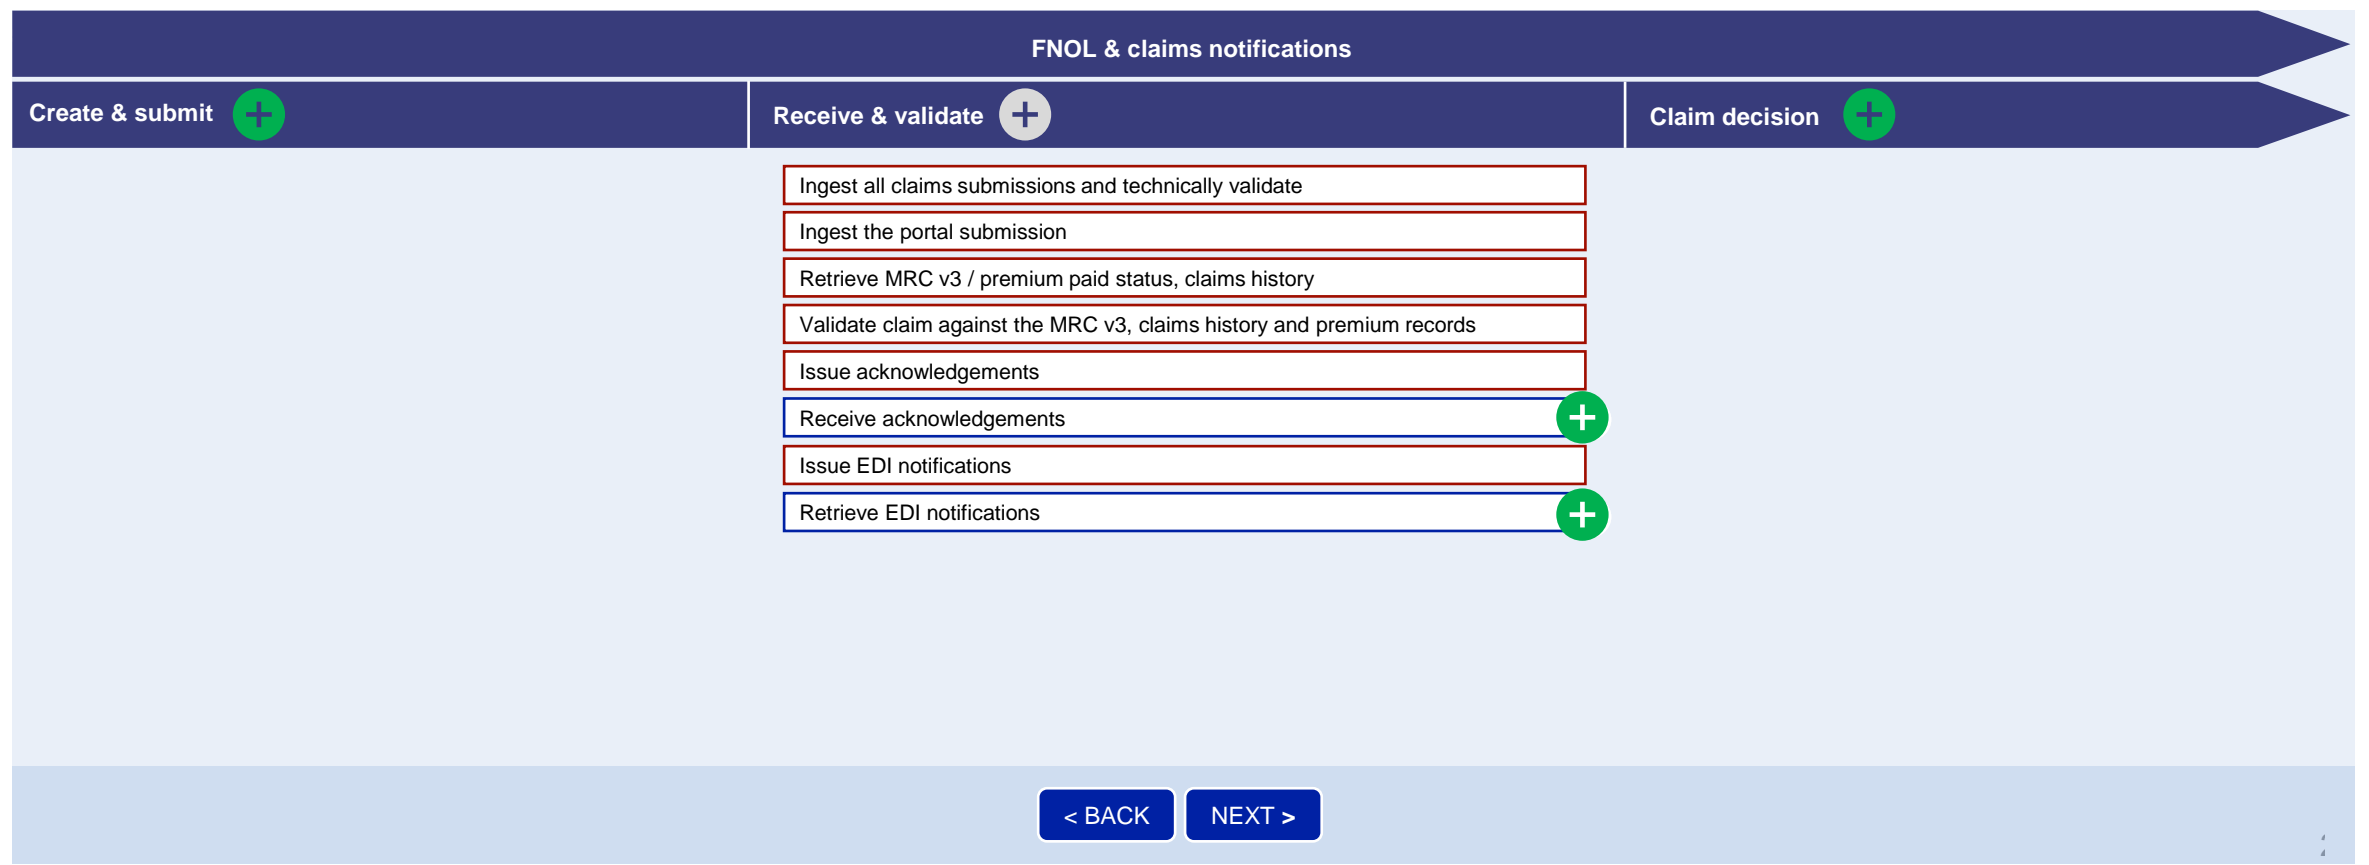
FNOL & claims notifications

Create & submit

Receive & validate

Claim decision

Ingest all claims submissions and technically validate

Ingest the portal submission

Retrieve MRC v3 / premium paid status, claims history

Validate claim against the MRC v3, claims history and premium records

Issue acknowledgements

Receive acknowledgements

Issue EDI notifications

Retrieve EDI notifications

< BACK

NEXT >